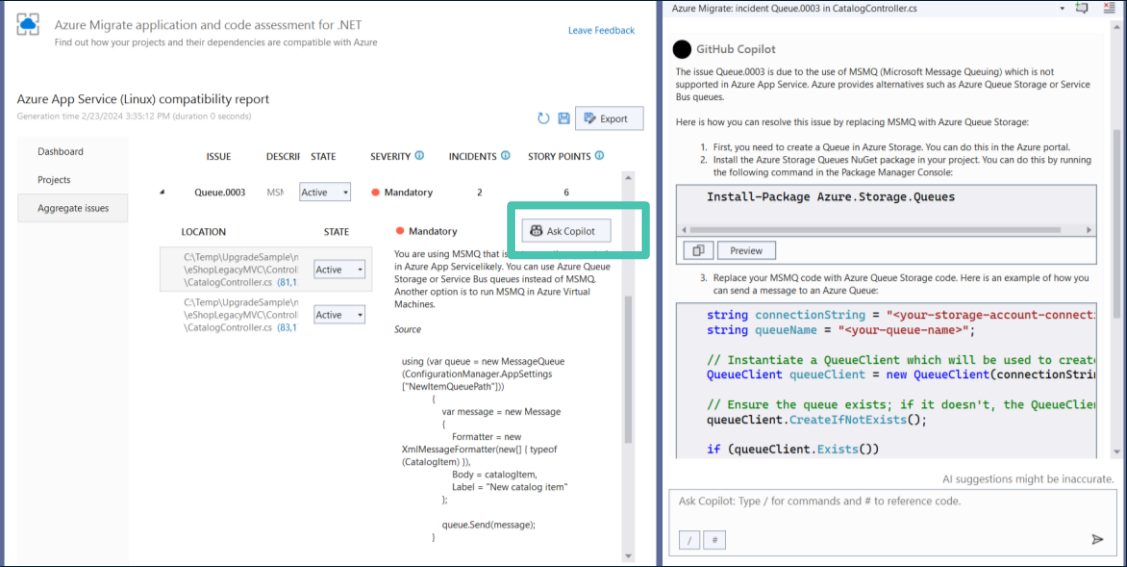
Azure Migrate application and code assessment for .NET
Find out how your projects and their dependencies are compatible with Azure

Leave Feedback

Azure App Service (Linux) compatibility report
Generation time 2/23/2024 3:35:12 PM (duration 0 seconds)

Export

Dashboard
Projects
Aggregate issues

| ISSUE | DESCRI | STATE | SEVERITY | INCIDENTS | STORY POINTS |
|---|---|---|---|---|---|
| Queue.0003 | MSM | Active | Mandatory | 2 | 6 |

| LOCATION | STATE |
|---|---|
| C:\Temp\UpgradeSample\r \eShopLegacyMVC\Control \CatalogController.cs (81,1 | Active |
| C:\Temp\UpgradeSample\r \eShopLegacyMVC\Control \CatalogController.cs (83,1 | Active |

Mandatory

Ask Copilot

You are using MSMQ that is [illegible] in Azure App Servicelikely. You can use Azure Queue Storage or Service Bus queues instead of MSMQ. Another option is to run MSMQ in Azure Virtual Machines.

Source

using (var queue = new MessageQueue (ConfigurationManager.AppSettings ["NewItemQueuePath"]))
{
var message = new Message
{
Formatter = new XmlMessageFormatter(new[] { typeof (CatalogItem) }),
Body = catalogItem,
Label = "New catalog item"
};

queue.Send(message);
}

Azure Migrate: incident Queue.0003 in CatalogController.cs

GitHub Copilot

The issue Queue.0003 is due to the use of MSMQ (Microsoft Message Queuing) which is not supported in Azure App Service. Azure provides alternatives such as Azure Queue Storage or Service Bus queues.

Here is how you can resolve this issue by replacing MSMQ with Azure Queue Storage:

1. First, you need to create a Queue in Azure Storage. You can do this in the Azure portal.
2. Install the Azure Storage Queues NuGet package in your project. You can do this by running the following command in the Package Manager Console:

Install-Package Azure.Storage.Queues

Preview

3. Replace your MSMQ code with Azure Queue Storage code. Here is an example of how you can send a message to an Azure Queue:

string connectionString = "<your-storage-account-connecti
string queueName = "<your-queue-name>";

// Instantiate a QueueClient which will be used to create
QueueClient queueClient = new QueueClient(connectionStri

// Ensure the queue exists; if it doesn't, the QueueClie
queueClient.CreateIfNotExists();

if (queueClient.Exists())

AI suggestions might be inaccurate.

Ask Copilot: Type / for commands and # to reference code.

/ #